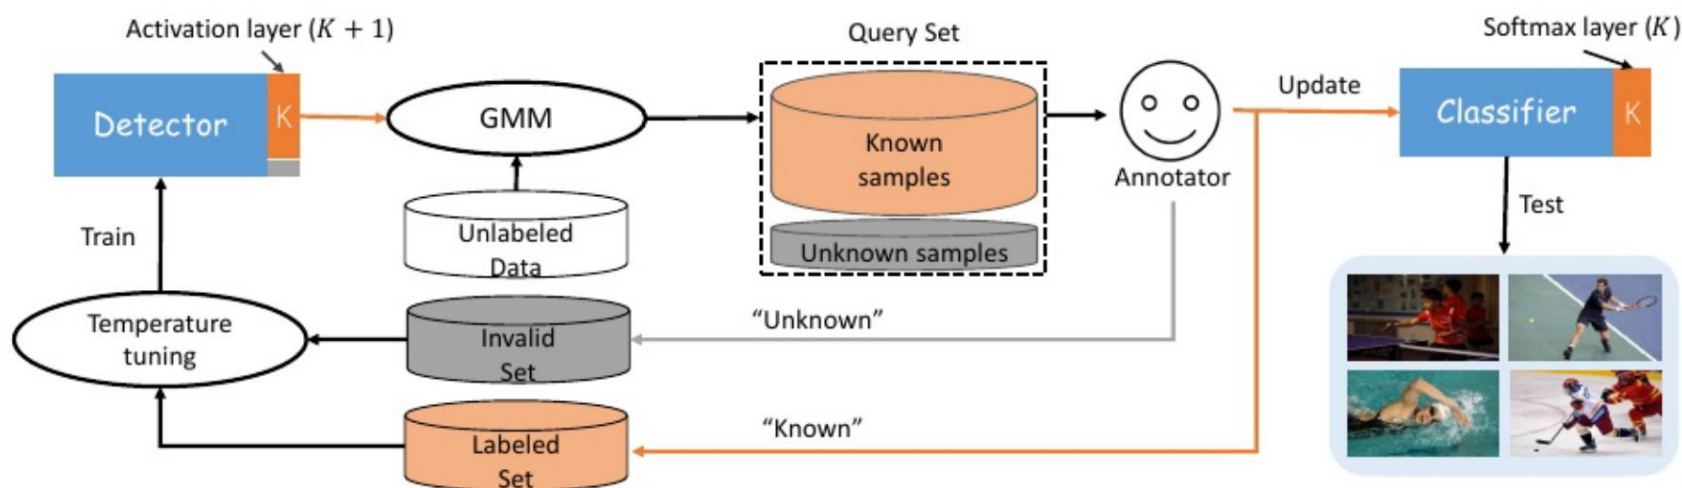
Activation layer $(K+1)$

Detector K

GMM

Query Set

Known samples

Unknown samples

Annotator

Update

Softmax layer $(K)$

Classifier K

Test

Train

Unlabeled Data

Temperature tuning

Invalid Set

"Unknown"

Labeled Set

"Known"